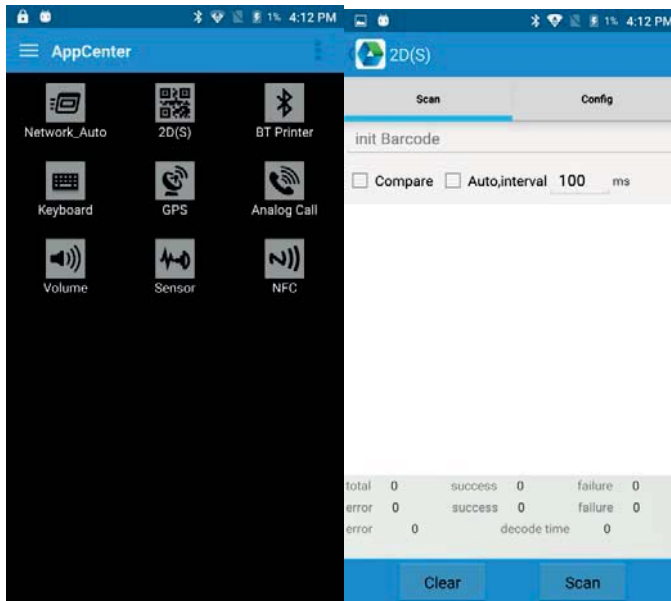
1% 4:12 PM

AppCenter

Network_Auto
2D(S)
BT Printer
Keyboard
GPS
Analog Call
Volume
Sensor
NFC

1% 4:12 PM

2D(S)

Scan
Config

init Barcode

Compare
Auto,interval 100 ms

total 0 success 0 failure 0
error 0 success 0 failure 0
error 0 decode time 0

Clear
Scan